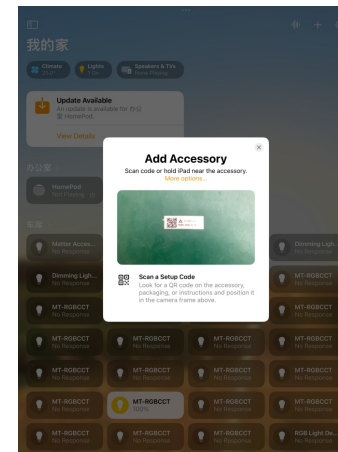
我的家

Climate
Lights
Speakers & TVs

Update Available
An update is available for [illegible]
HomePod
View Details

办公室

HomePod
Not Playing

车库

Matter Acces...
No Response

Dimming Ligh...
No Response

MT-RGBCCT
No Response

MT-RGBCCT
No Response

MT-RGBCCT
No Response

MT-RGBCCT
No Response

MT-RGBCCT
No Response

MT-RGBCCT
No Response

MT-RGBCCT
No Response

MT-RGBCCT
No Response

MT-RGBCCT
No Response

MT-RGBCCT
No Response

MT-RGBCCT
No Response

MT-RGBCCT
100%

MT-RGBCCT
No Response

MT-RGBCCT
No Response

MT-RGBCCT
No Response

MT-RGBCCT
No Response

MT-RGBCCT
No Response

Dimming Ligh...
No Response

MT-RGBCCT
No Response

MT-RGBCCT
No Response

MT-RGBCCT
No Response

MT-RGBCCT
No Response

RGB Light De...
No Response

Add Accessory
Scan code or hold iPad near the accessory.
More options...

Scan a Setup Code
Look for a QR code on the accessory, packaging, or instructions and position it in the camera frame above.